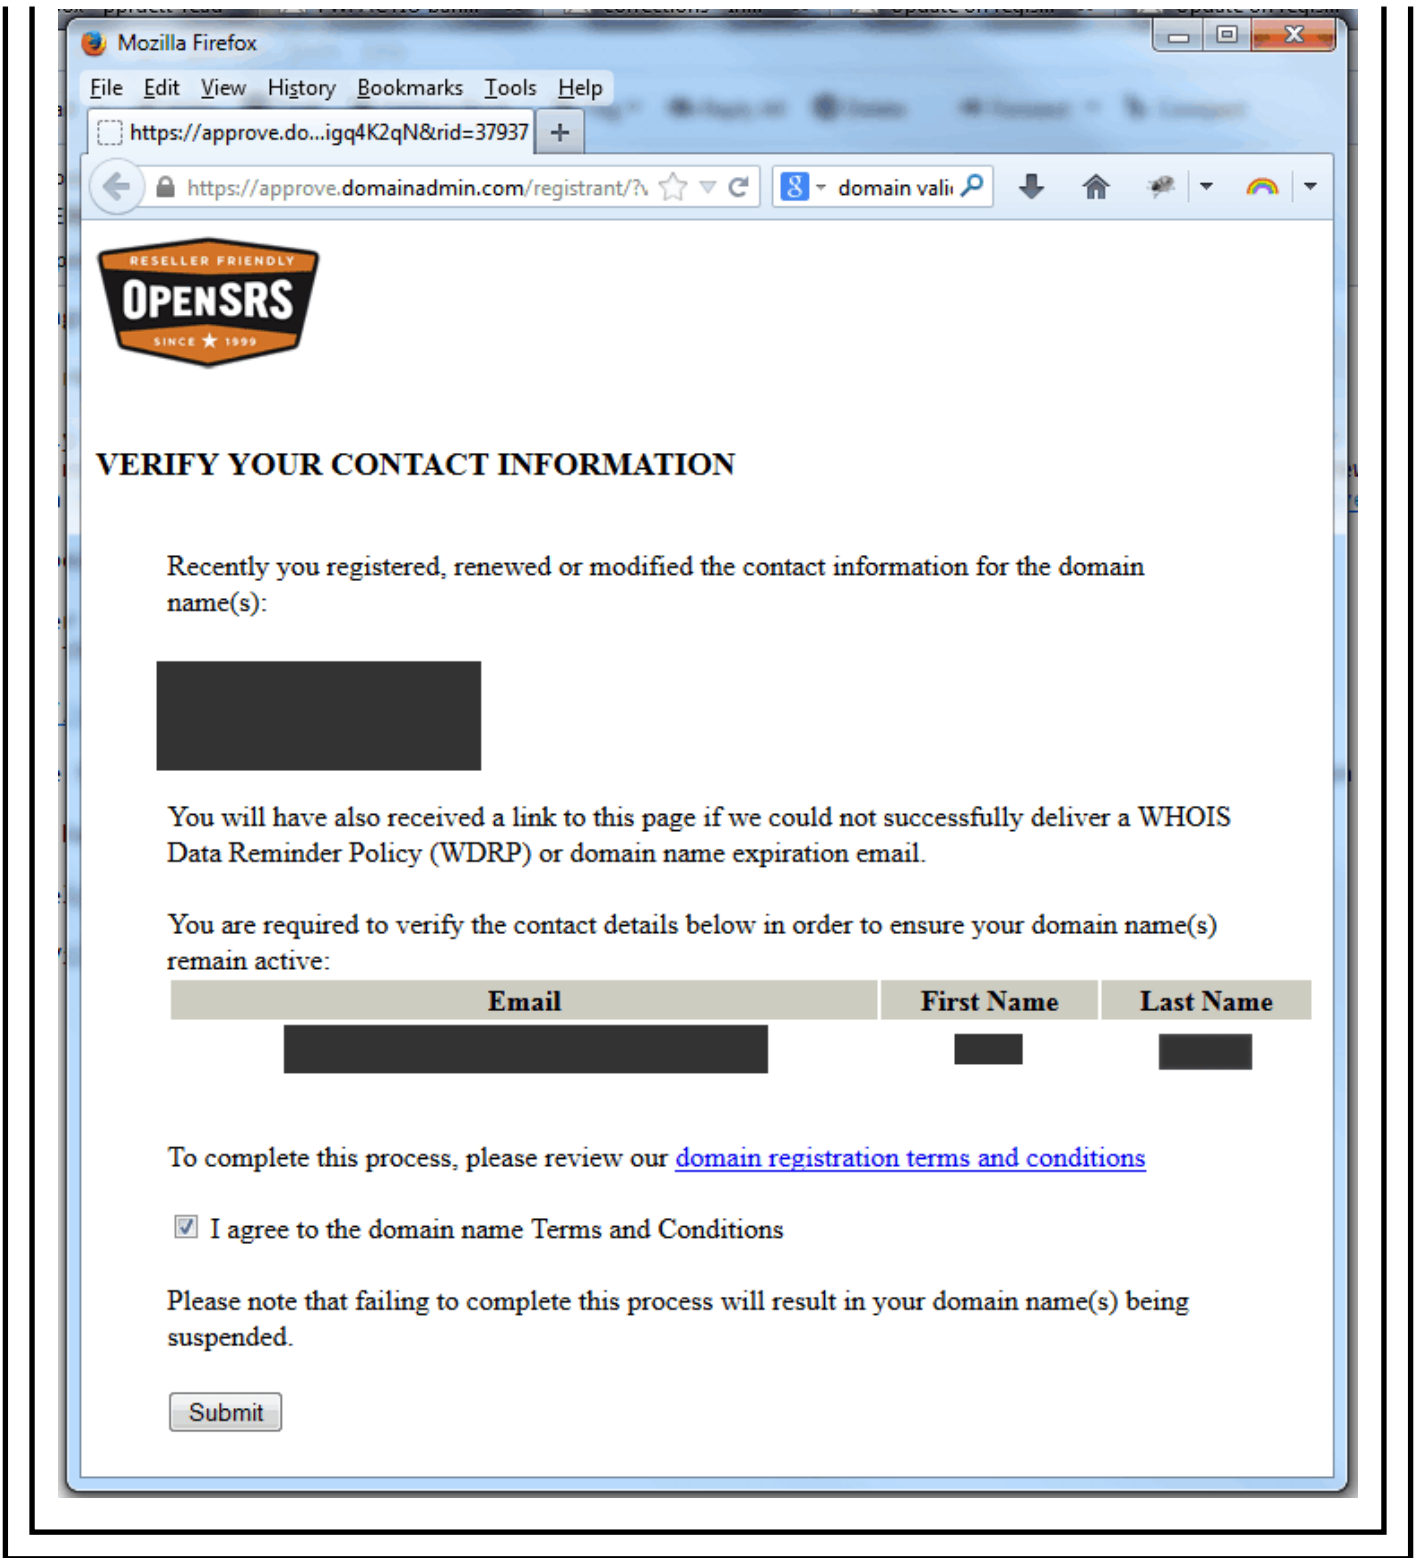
Mozilla Firefox

File Edit View History Bookmarks Tools Help

https://approve.do...igq4K2qN&rid=37937 +

https://approve.domainadmin.com/registrant/?\

domain vali

RESELLER FRIENDLY
OPENSRS
SINCE ★ 1999

VERIFY YOUR CONTACT INFORMATION

Recently you registered, renewed or modified the contact information for the domain name(s):

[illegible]

You will have also received a link to this page if we could not successfully deliver a WHOIS Data Reminder Policy (WDRP) or domain name expiration email.

You are required to verify the contact details below in order to ensure your domain name(s) remain active:

| Email | First Name | Last Name |
|---|---|---|
| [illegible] | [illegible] | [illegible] |

To complete this process, please review our domain registration terms and conditions

I agree to the domain name Terms and Conditions

Please note that failing to complete this process will result in your domain name(s) being suspended.

Submit